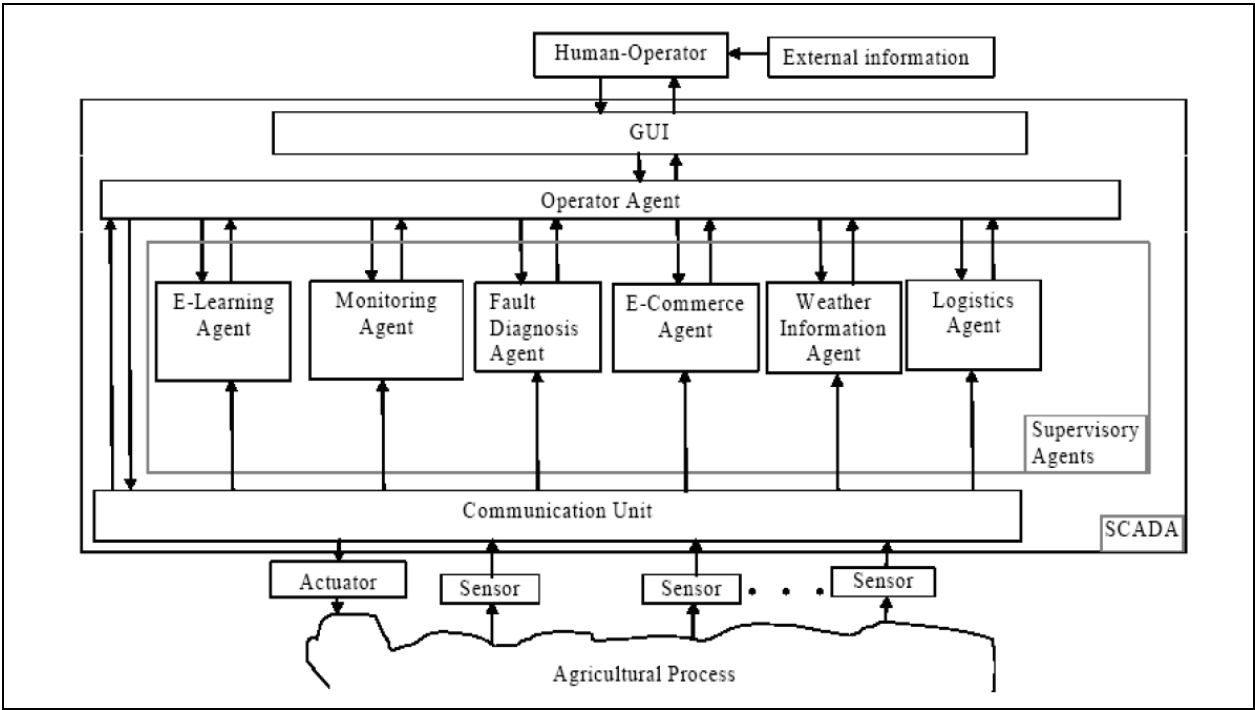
Human-Operator
External information
GUI
Operator Agent
E-Learning Agent
Monitoring Agent
Fault Diagnosis Agent
E-Commerce Agent
Weather Information Agent
Logistics Agent
Supervisory Agents
Communication Unit
SCADA
Actuator
Sensor
Sensor
. . .
Sensor
Agricultural Process